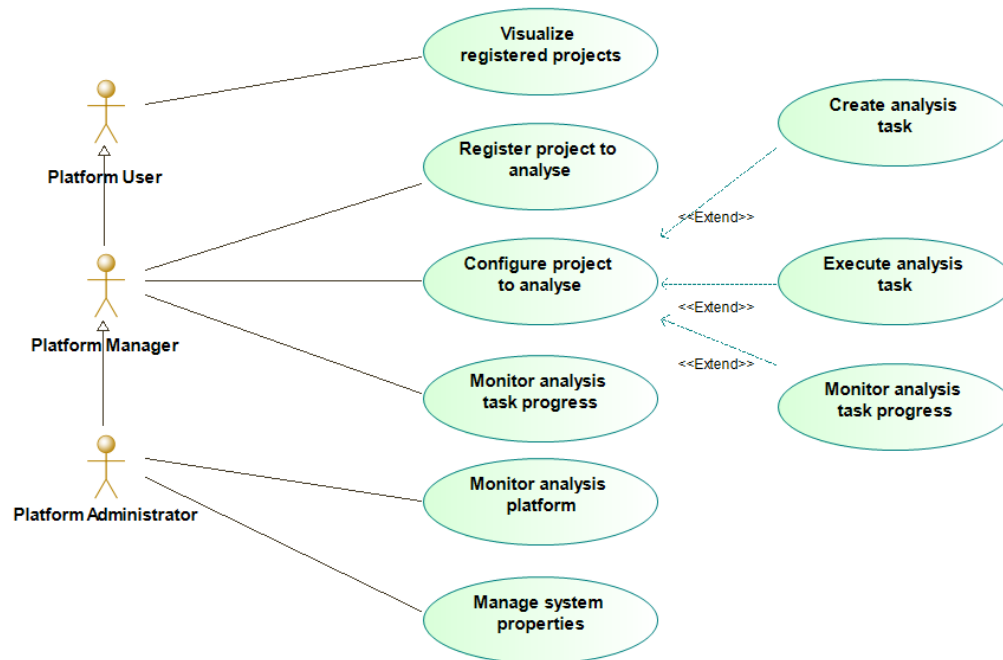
Visualize registered projects

Platform User

Register project to analyse

Create analysis task

<<Extend>>

Configure project to analyse

Execute analysis task

<<Extend>>

Platform Manager

<<Extend>>

Monitor analysis task progress

Monitor analysis task progress

Monitor analysis platform

Platform Administrator

Manage system properties